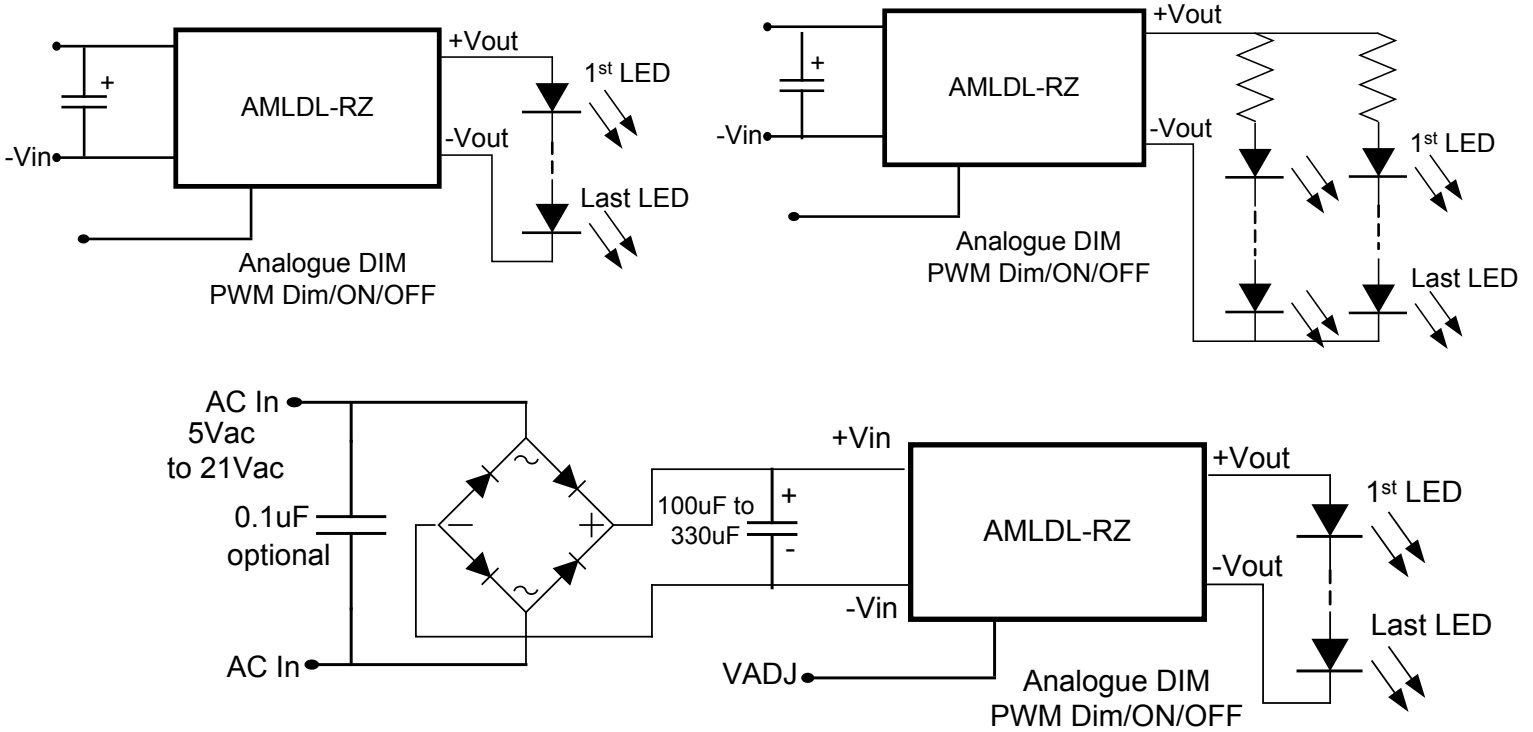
+

-Vin

AMLDL-RZ

+Vout

-Vout

1$^{st}$ LED

Last LED

Analogue DIM
PWM Dim/ON/OFF

+

-Vin

AMLDL-RZ

+Vout

-Vout

1$^{st}$ LED

Last LED

Analogue DIM
PWM Dim/ON/OFF

AC In

5Vac
to 21Vac

0.1uF
optional

AC In

~

−

+

~

+Vin

100uF to
330uF

+

-

-Vin

AMLDL-RZ

+Vout

-Vout

1$^{st}$ LED

Last LED

VADJ

Analogue DIM
PWM Dim/ON/OFF